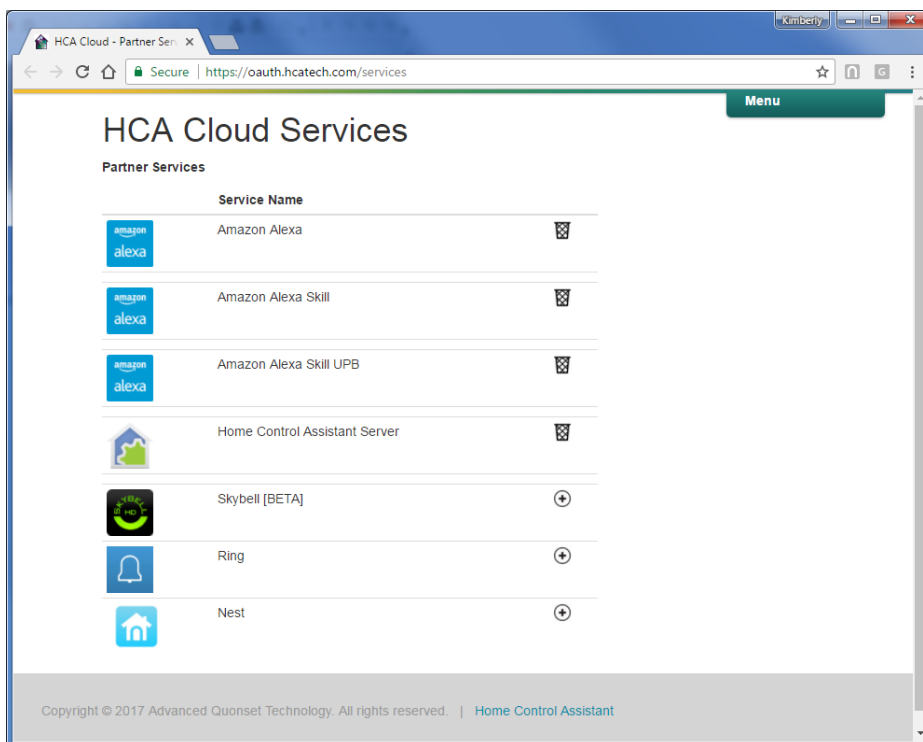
Kimberly

HCA Cloud - Partner Serv ×

Secure | https://oauth.hcatech.com/services

Menu

HCA Cloud Services

Partner Services

| | Service Name | |
|---|---|---|
| amazon alexa | Amazon Alexa | |
| amazon alexa | Amazon Alexa Skill | |
| amazon alexa | Amazon Alexa Skill UPB | |
| | Home Control Assistant Server | |
| SKYBELL HD | Skybell [BETA] | |
| | Ring | |
| | Nest | |

Copyright © 2017 Advanced Quonset Technology. All rights reserved. | Home Control Assistant